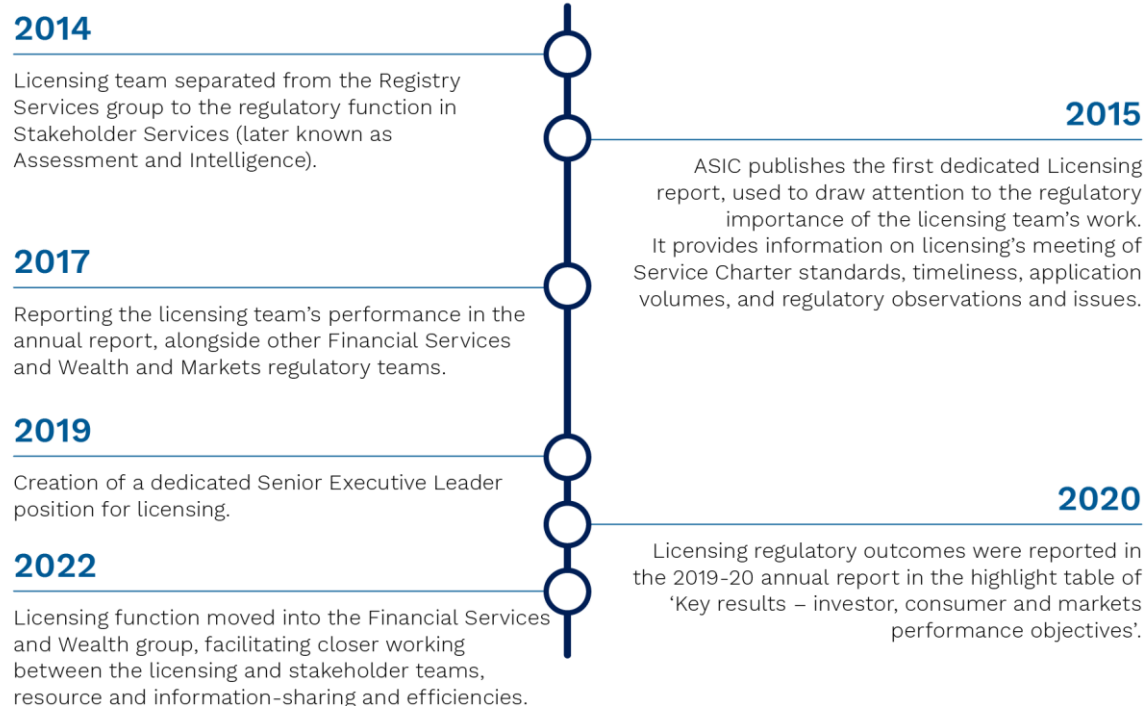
2014

Licensing team separated from the Registry Services group to the regulatory function in Stakeholder Services (later known as Assessment and Intelligence).

2015

ASIC publishes the first dedicated Licensing report, used to draw attention to the regulatory importance of the licensing team's work. It provides information on licensing's meeting of Service Charter standards, timeliness, application volumes, and regulatory observations and issues.

2017

Reporting the licensing team's performance in the annual report, alongside other Financial Services and Wealth and Markets regulatory teams.

2019

Creation of a dedicated Senior Executive Leader position for licensing.

2020

Licensing regulatory outcomes were reported in the 2019-20 annual report in the highlight table of 'Key results – investor, consumer and markets performance objectives'.

2022

Licensing function moved into the Financial Services and Wealth group, facilitating closer working between the licensing and stakeholder teams, resource and information-sharing and efficiencies.